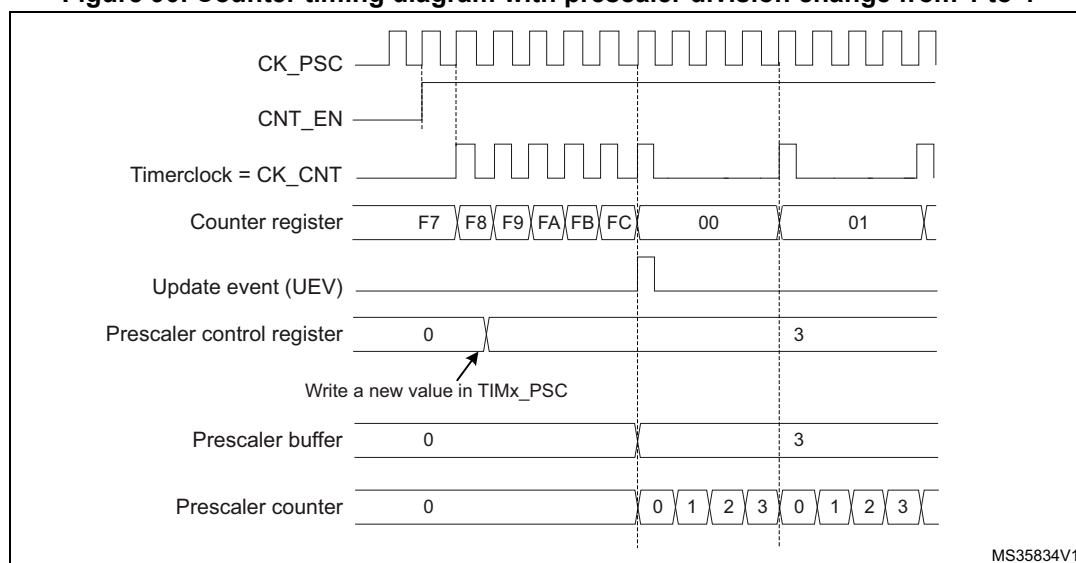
Figure 90. Counter timing diagram with prescaler division change from 1 to 4

CK_PSC

CNT_EN

Timerclock = CK_CNT

Counter register F7 F8 F9 FA FB FC 00 01

Update event (UEV)

Prescaler control register 0 3

Write a new value in TIMx_PSC

Prescaler buffer 0 3

Prescaler counter 0 0 1 2 3 0 1 2 3

MS35834V1